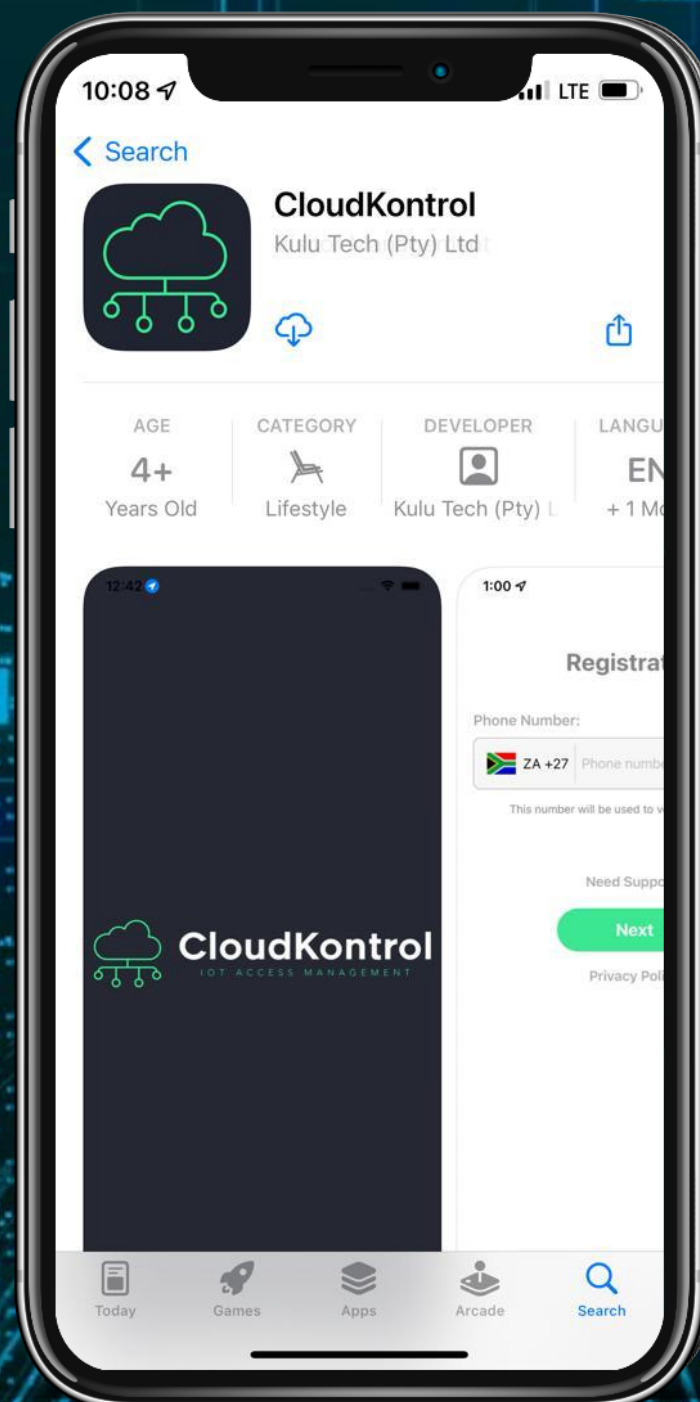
10:08

LTE

< Search

CloudKontrol

Kulu Tech (Pty) Ltd

AGE
4+
Years Old

CATEGORY
Lifestyle

DEVELOPER
Kulu Tech (Pty) L

LANGU
EN
+ 1 M

12:42

CloudKontrol
IOT ACCESS MANAGEMENT

1:00

Registrat

Phone Number:

ZA +27

Phone numbe

This number will be used to v

Need Suppo

Next

Privacy Pol

Today

Games

Apps

Arcade

Search